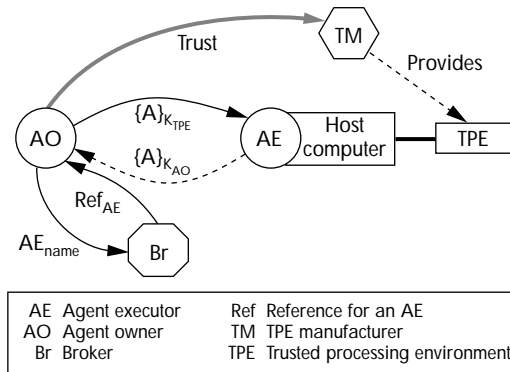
Trust

TM

Provides

$\{A\}_{K_{TPE}}$

AO

AE

Host computer

TPE

$\{A\}_{K_{AO}}$

$Ref_{AE}$

$AE_{name}$

Br

AE Agent executor
AO Agent owner
Br Broker

Ref Reference for an AE
TM TPE manufacturer
TPE Trusted processing environment